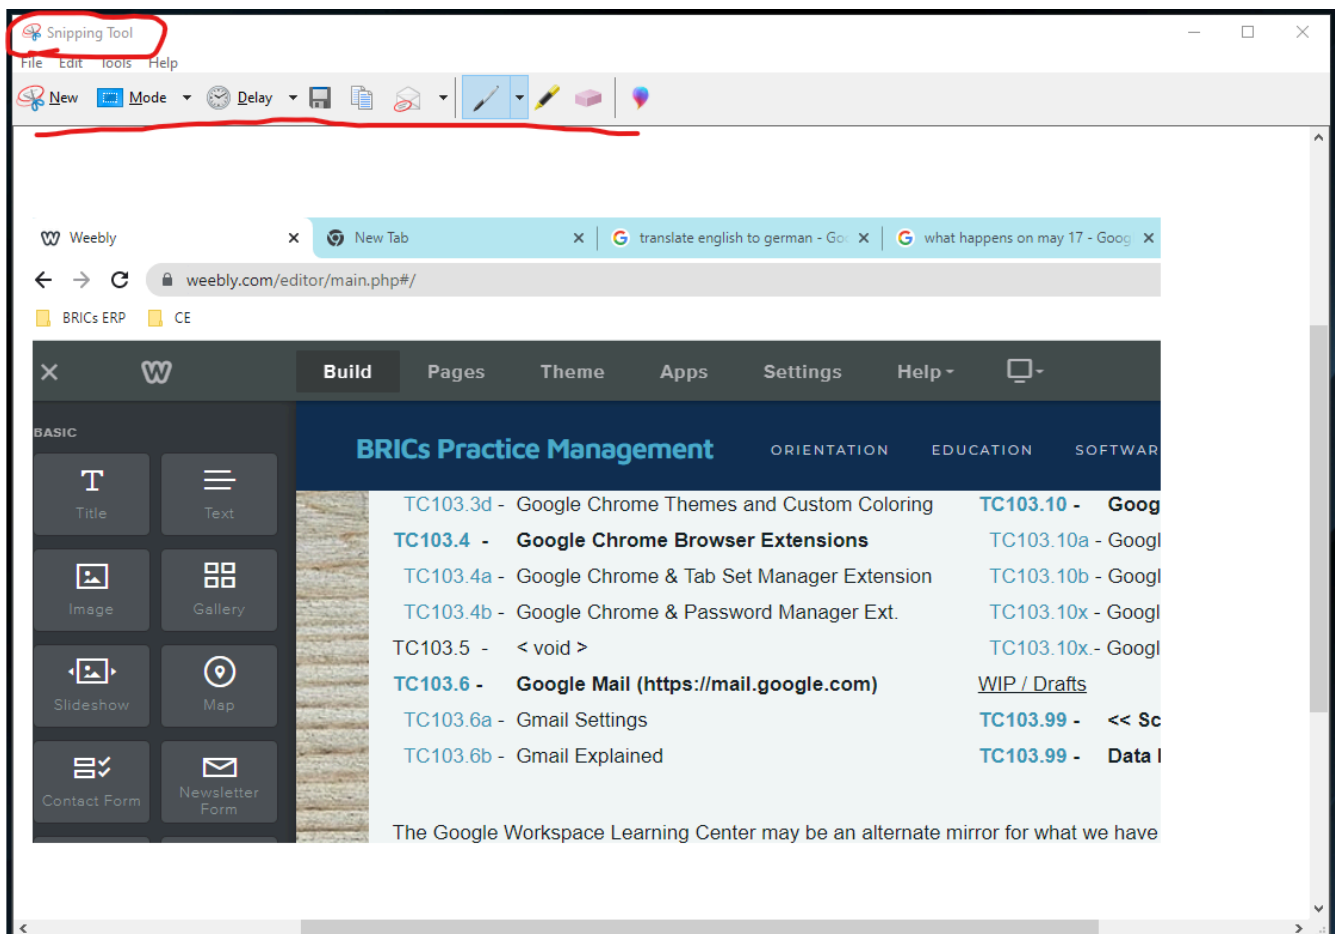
Snipping Tool

File Edit Tools Help

New Mode Delay

Weebly ×
New Tab ×
translate english to german - Go ×
what happens on may 17 - Goog ×

weebly.com/editor/main.php#/

BRICs ERP CE

Build Pages Theme Apps Settings Help

BASIC

Title Text
Image Gallery
Slideshow Map
Contact Form Newsletter Form

BRICs Practice Management ORIENTATION EDUCATION SOFTWAR

TC103.3d - Google Chrome Themes and Custom Coloring
TC103.4 - Google Chrome Browser Extensions
TC103.4a - Google Chrome & Tab Set Manager Extension
TC103.4b - Google Chrome & Password Manager Ext.
TC103.5 - < void >
TC103.6 - Google Mail (https://mail.google.com)
TC103.6a - Gmail Settings
TC103.6b - Gmail Explained

TC103.10 - Goog
TC103.10a - Googl
TC103.10b - Googl
TC103.10x - Googl
TC103.10x.- Googl
WIP / Drafts
TC103.99 - << Sc
TC103.99 - Data I

The Google Workspace Learning Center may be an alternate mirror for what we have